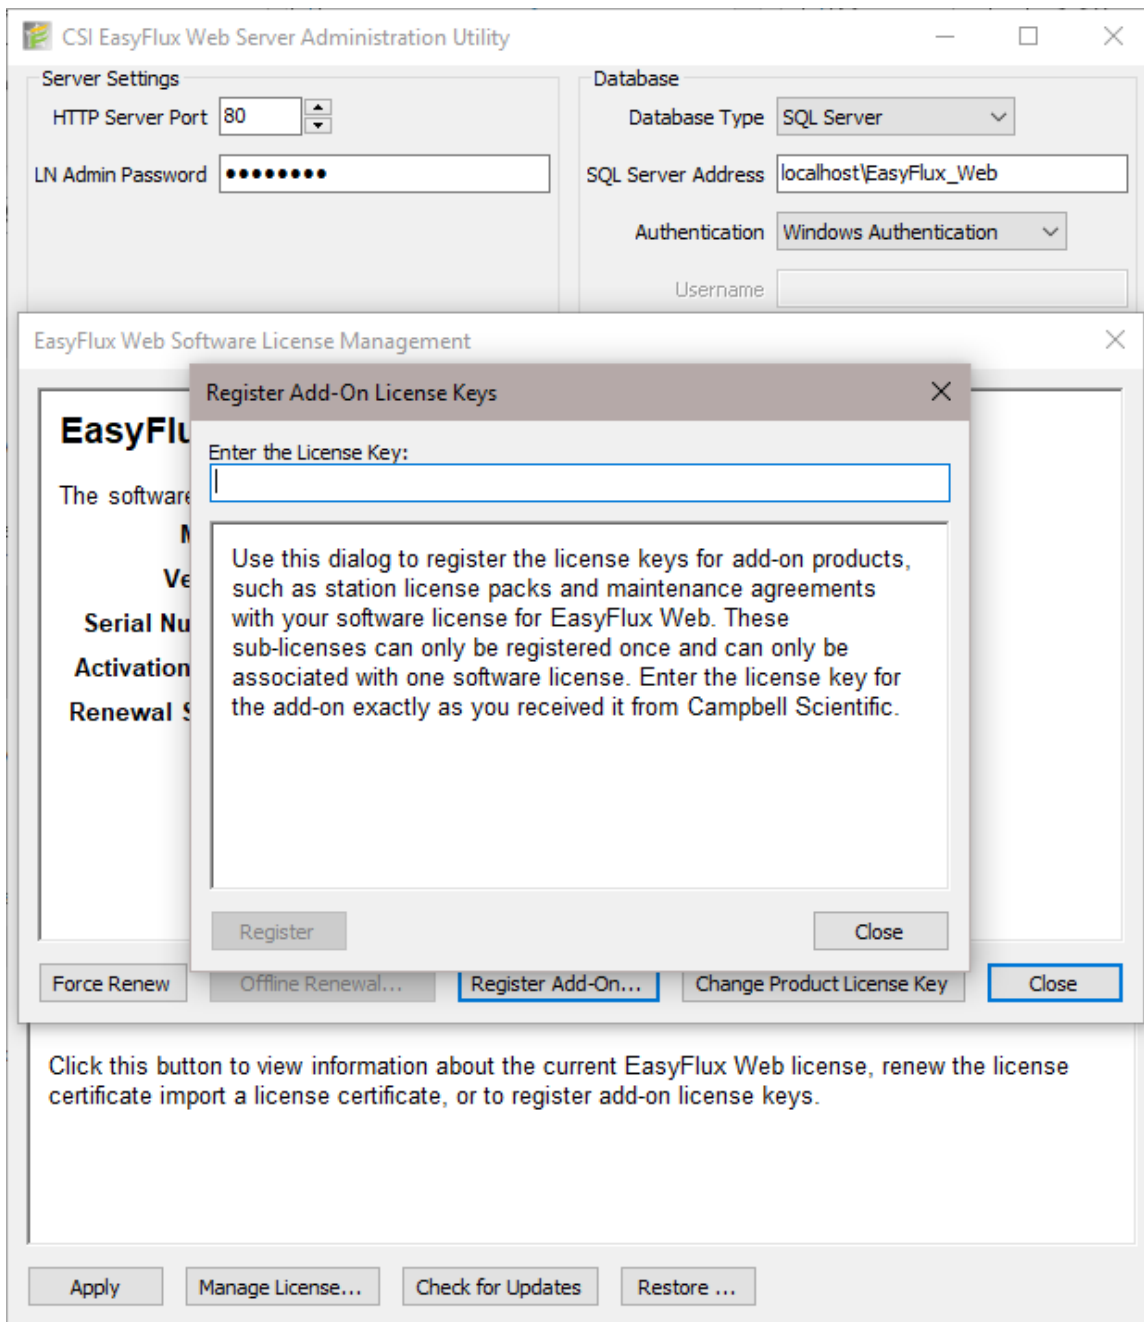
CSI EasyFlux Web Server Administration Utility

Server Settings
HTTP Server Port 80
LN Admin Password ••••••••

Database
Database Type SQL Server
SQL Server Address localhost\EasyFlux_Web
Authentication Windows Authentication
Username

EasyFlux Web Software License Management

EasyFlu
The software
M
Ve
Serial Nu
Activation
Renewal S

Register Add-On License Keys
Enter the License Key:

Use this dialog to register the license keys for add-on products, such as station license packs and maintenance agreements with your software license for EasyFlux Web. These sub-licenses can only be registered once and can only be associated with one software license. Enter the license key for the add-on exactly as you received it from Campbell Scientific.

Register
Close

Force Renew
Offline Renewal...
Register Add-On...
Change Product License Key
Close

Click this button to view information about the current EasyFlux Web license, renew the license certificate import a license certificate, or to register add-on license keys.

Apply
Manage License...
Check for Updates
Restore ...